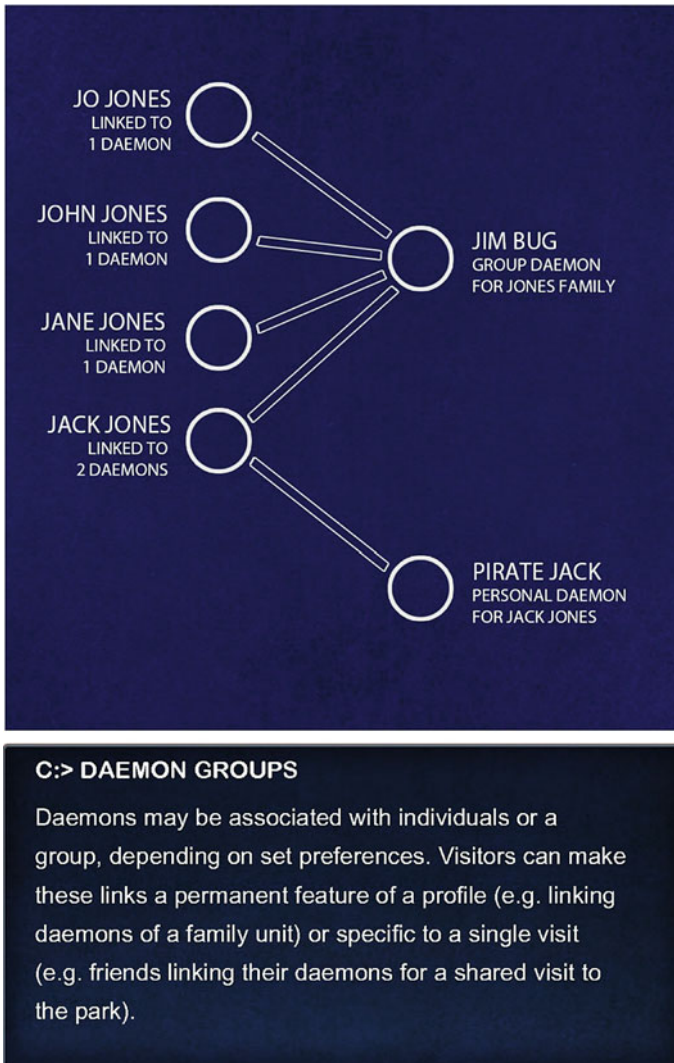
JO JONES
LINKED TO
1 DAEMON

JOHN JONES
LINKED TO
1 DAEMON

JANE JONES
LINKED TO
1 DAEMON

JACK JONES
LINKED TO
2 DAEMONS

JIM BUG
GROUP DAEMON
FOR JONES FAMILY

PIRATE JACK
PERSONAL DAEMON
FOR JACK JONES

C:> DAEMON GROUPS

Daemons may be associated with individuals or a group, depending on set preferences. Visitors can make these links a permanent feature of a profile (e.g. linking daemons of a family unit) or specific to a single visit (e.g. friends linking their daemons for a shared visit to the park).